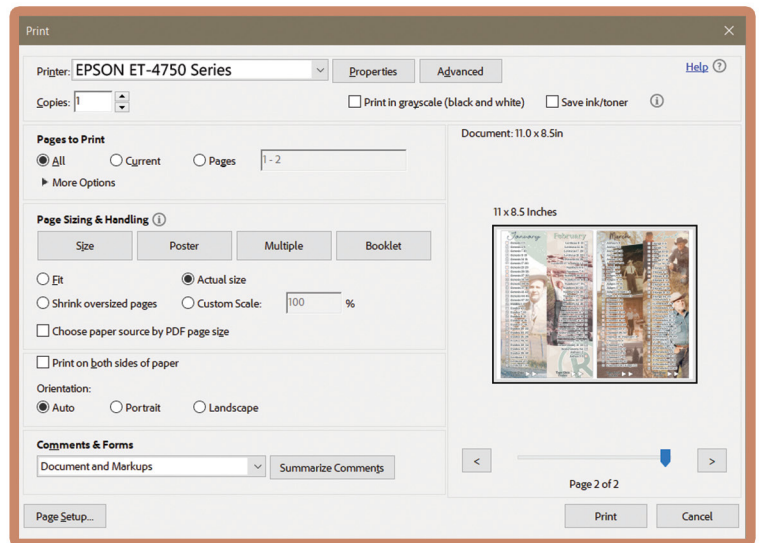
Print

Printer: EPSON ET-4750 Series
Properties
Advanced
Help
Copies: 1
Print in grayscale (black and white)
Save ink/toner

Pages to Print
All
Current
Pages 1 - 2
More Options

Page Sizing & Handling
Size
Poster
Multiple
Booklet
Fit
Actual size
Shrink oversized pages
Custom Scale: 100 %
Choose paper source by PDF page size

Print on both sides of paper
Orientation:
Auto
Portrait
Landscape

Comments & Forms
Document and Markups
Summarize Comments

Document: 11.0 x 8.5in
11 x 8.5 Inches
January
February
March

Page 2 of 2

Page Setup...
Print
Cancel